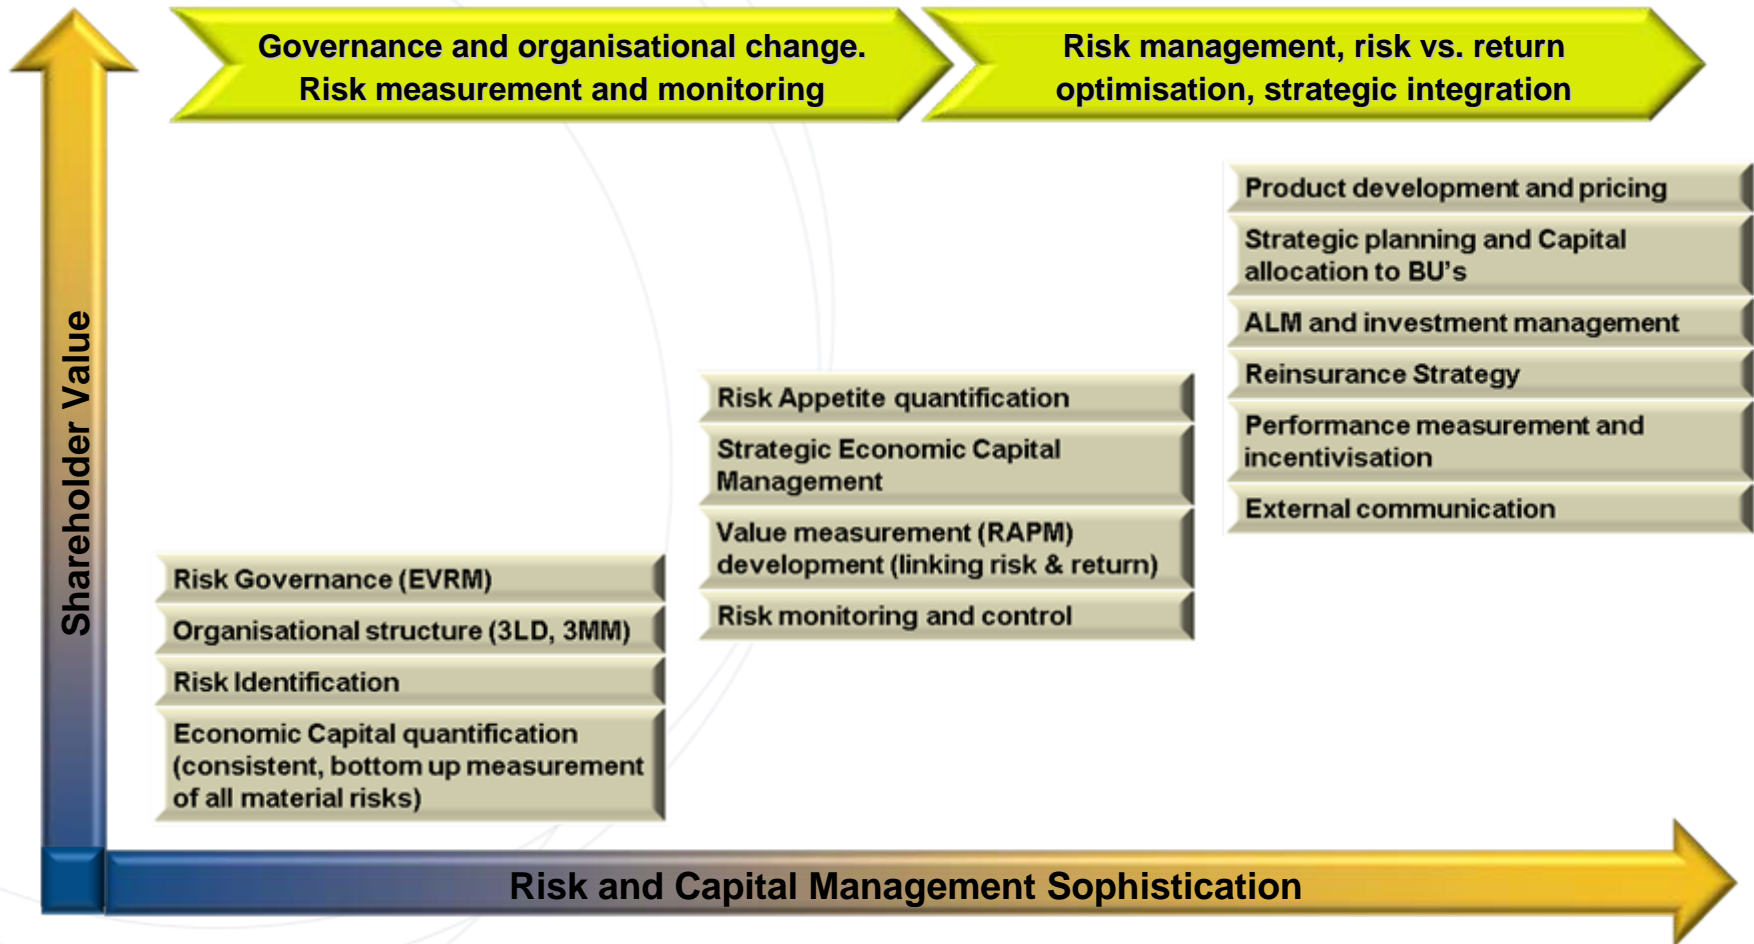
Governance and organisational change. Risk measurement and monitoring

Risk management, risk vs. return optimisation, strategic integration

Shareholder Value

Product development and pricing

Strategic planning and Capital allocation to BU's

ALM and investment management

Reinsurance Strategy

Performance measurement and incentivisation

External communication

Risk Appetite quantification

Strategic Economic Capital Management

Value measurement (RAPM) development (linking risk & return)

Risk monitoring and control

Risk Governance (EVRM)

Organisational structure (3LD, 3MM)

Risk Identification

Economic Capital quantification (consistent, bottom up measurement of all material risks)

Risk and Capital Management Sophistication